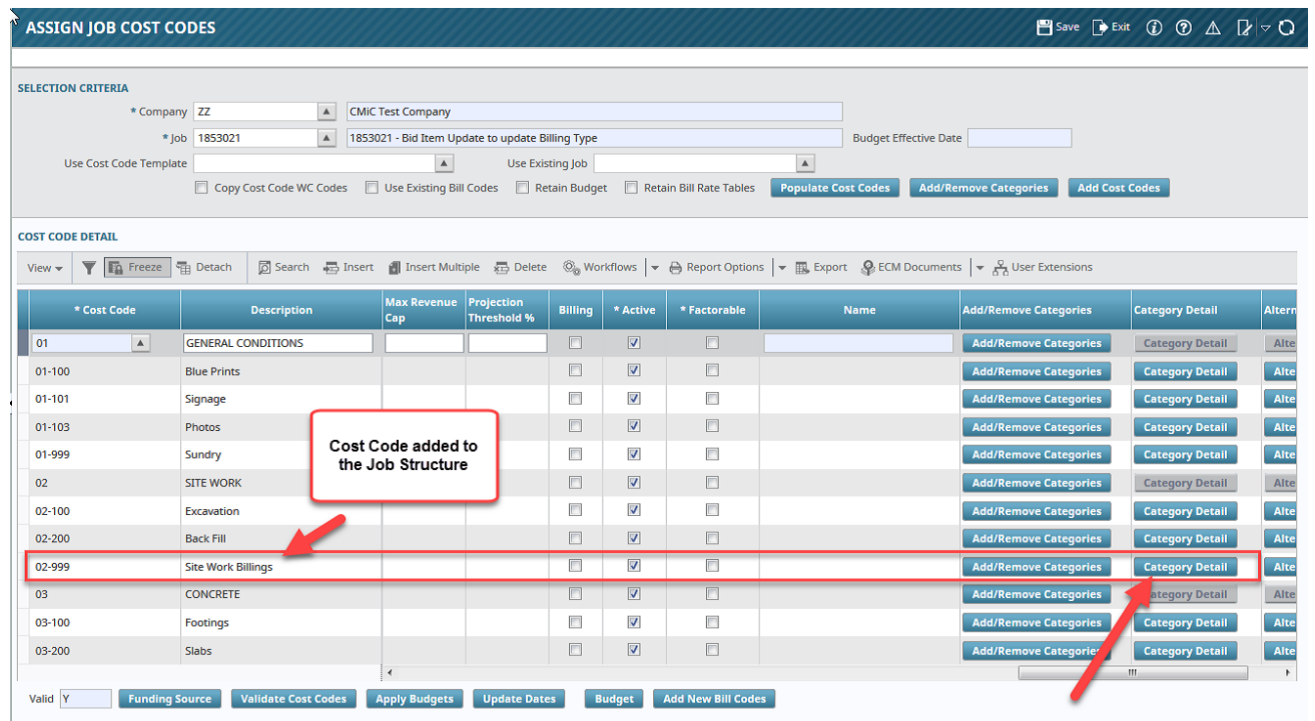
ASSIGN JOB COST CODES

Save Exit

SELECTION CRITERIA

* Company ZZ CMiC Test Company

* Job 1853021 1853021 - Bid Item Update to update Billing Type Budget Effective Date

Use Cost Code Template Use Existing Job

Copy Cost Code WC Codes Use Existing Bill Codes Retain Budget Retain Bill Rate Tables Populate Cost Codes Add/Remove Categories Add Cost Codes

COST CODE DETAIL

View Freeze Detach Search Insert Insert Multiple Delete Workflows Report Options Export ECM Documents User Extensions

| * Cost Code | Description | Max Revenue Cap | Projection Threshold % | Billing | * Active | * Factorable | Name | Add/Remove Categories | Category Detail | Altern |
|---|---|---|---|---|---|---|---|---|---|---|
| 01 | GENERAL CONDITIONS | | | | | | | Add/Remove Categories | Category Detail | Alte |
| 01-100 | Blue Prints | | | | | | | Add/Remove Categories | Category Detail | Alte |
| 01-101 | Signage | | | | | | | Add/Remove Categories | Category Detail | Alte |
| 01-103 | Photos | | | | | | | Add/Remove Categories | Category Detail | Alte |
| 01-999 | Sundry | | | | | | | Add/Remove Categories | Category Detail | Alte |
| 02 | SITE WORK | | | | | | | Add/Remove Categories | Category Detail | Alte |
| 02-100 | Excavation | | | | | | | Add/Remove Categories | Category Detail | Alte |
| 02-200 | Back Fill | | | | | | | Add/Remove Categories | Category Detail | Alte |
| 02-999 | Site Work Billings | | | | | | | Add/Remove Categories | Category Detail | Alte |
| 03 | CONCRETE | | | | | | | Add/Remove Categories | Category Detail | Alte |
| 03-100 | Footings | | | | | | | Add/Remove Categories | Category Detail | Alte |
| 03-200 | Slabs | | | | | | | Add/Remove Categories | Category Detail | Alte |

Cost Code added to the Job Structure

Valid Y Funding Source Validate Cost Codes Apply Budgets Update Dates Budget Add New Bill Codes